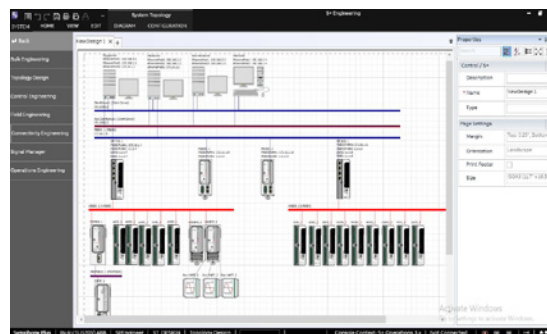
System Topology
S+ Engineering
SYSTEM HOME VIEW EDIT DIAGRAM CONFIGURATION
All Back
Bulk Engineering
Topology Design
Control Engineering
Field Engineering
Connectivity Engineering
Signal Manager
Operations Engineering
ViewDesign 1
Properties
Control / S+
Description
* Name ViewDesign 1
Type
Page Settings
Margin
Orientation Landscape
Print Footer
Size
Activate Windows
Go to Settings to activate Windows.
SymphonyPlus
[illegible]